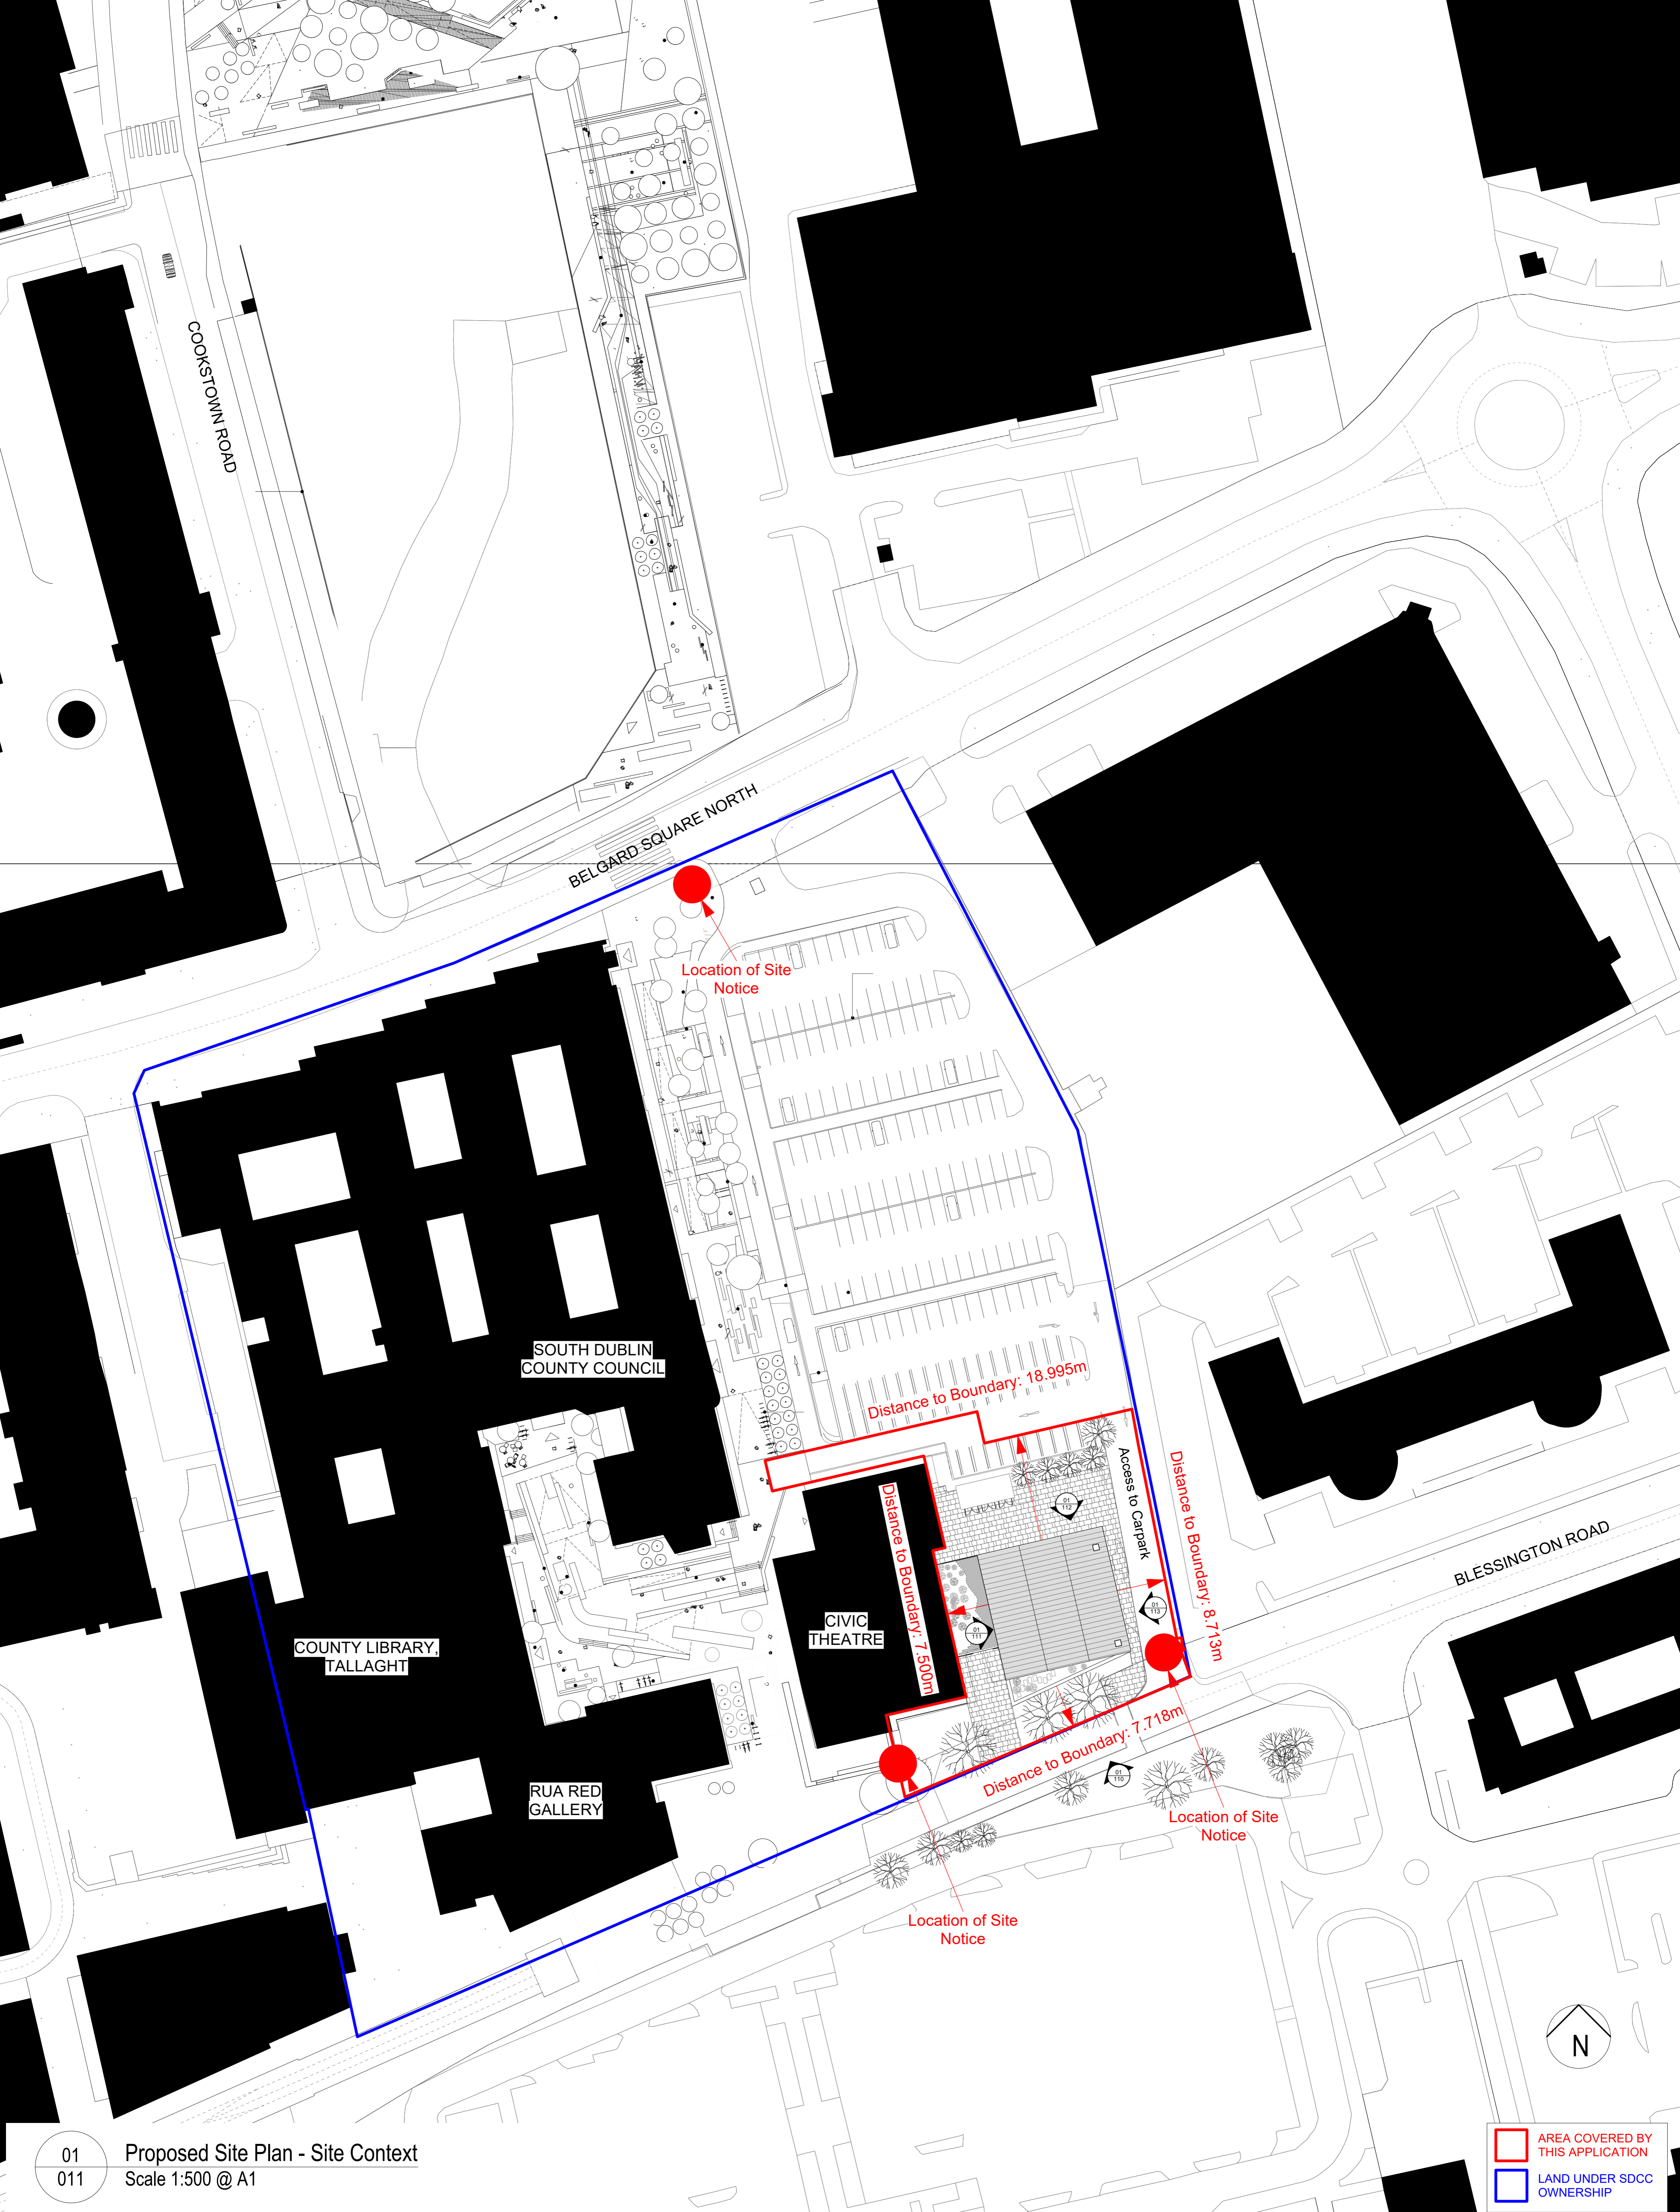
COOKSTOWN ROAD

BELGARD SQUARE NORTH

Location of Site Notice

SOUTH DUBLIN COUNTY COUNCIL

Distance to Boundary: 18.995m

Access to Carpark

Distance to Boundary: 8.713m

BLESSINGTON ROAD

Distance to Boundary: 7.500m

CIVIC THEATRE

COUNTY LIBRARY, TALLAGHT

RUA RED GALLERY

Distance to Boundary: 7.718m

Location of Site Notice

Location of Site Notice

N

01
011

Proposed Site Plan - Site Context
Scale 1:500 @ A1

AREA COVERED BY THIS APPLICATION

LAND UNDER SDCC OWNERSHIP